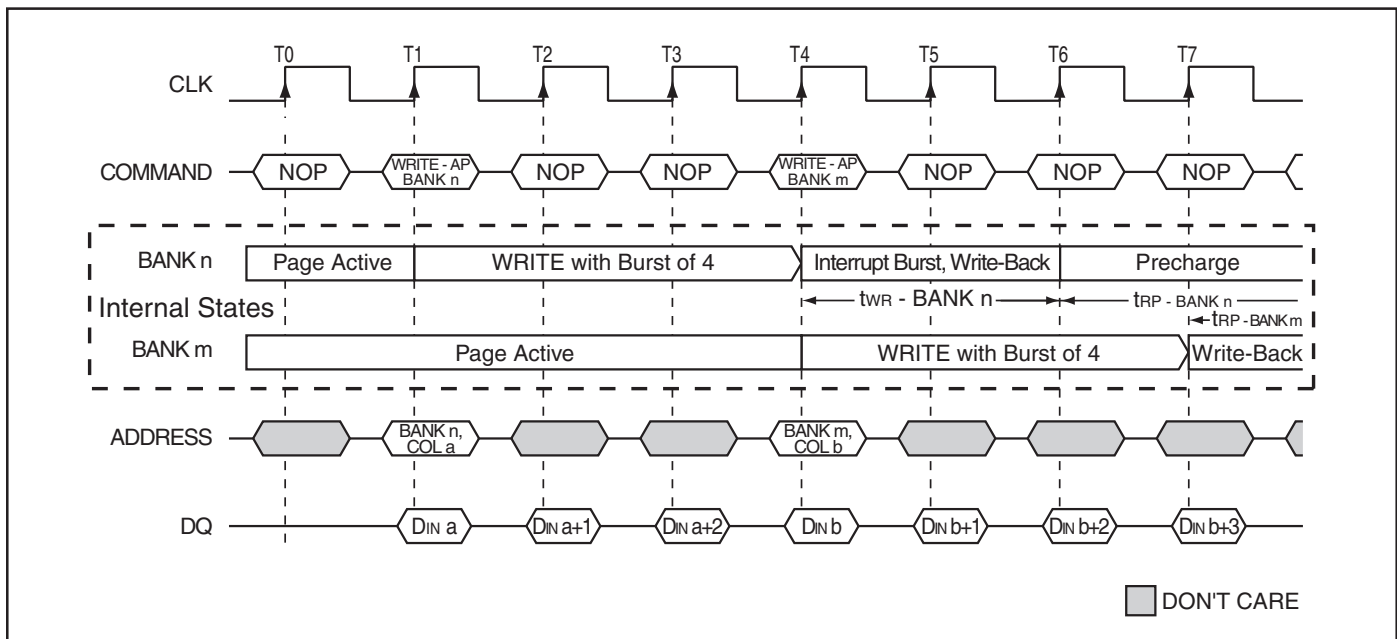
T0 T1 T2 T3 T4 T5 T6 T7

CLK

COMMAND NOP WRITE - AP BANK n NOP NOP WRITE - AP BANK m NOP NOP NOP

BANK n Page Active WRITE with Burst of 4 Interrupt Burst, Write-Back Precharge

Internal States

$t_{WR}$ - BANK n $t_{RP}$ - BANK n

$t_{RP}$ - BANK m

BANK m Page Active WRITE with Burst of 4 Write-Back

ADDRESS BANK n, COL a BANK m, COL b

DQ $D_{IN}$ a $D_{IN}$ a+1 $D_{IN}$ a+2 $D_{IN}$ b $D_{IN}$ b+1 $D_{IN}$ b+2 $D_{IN}$ b+3

DON'T CARE